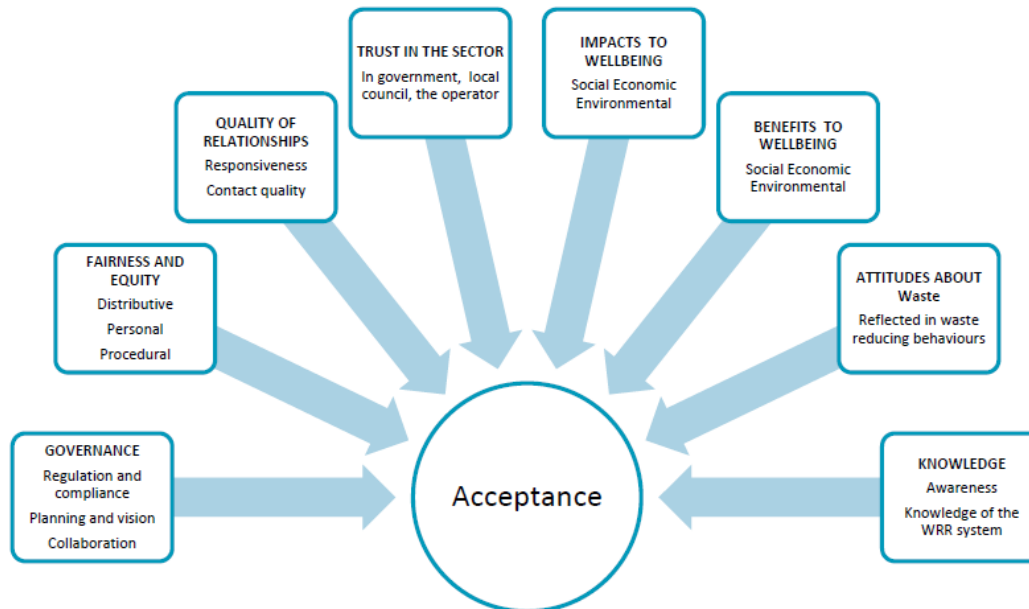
TRUST IN THE SECTOR
In government, local council, the operator

IMPACTS TO WELLBEING
Social Economic Environmental

QUALITY OF RELATIONSHIPS
Responsiveness
Contact quality

BENEFITS TO WELLBEING
Social Economic Environmental

FAIRNESS AND EQUITY
Distributive
Personal
Procedural

ATTITUDES ABOUT Waste
Reflected in waste reducing behaviours

GOVERNANCE
Regulation and compliance
Planning and vision
Collaboration

Acceptance

KNOWLEDGE
Awareness
Knowledge of the WRR system